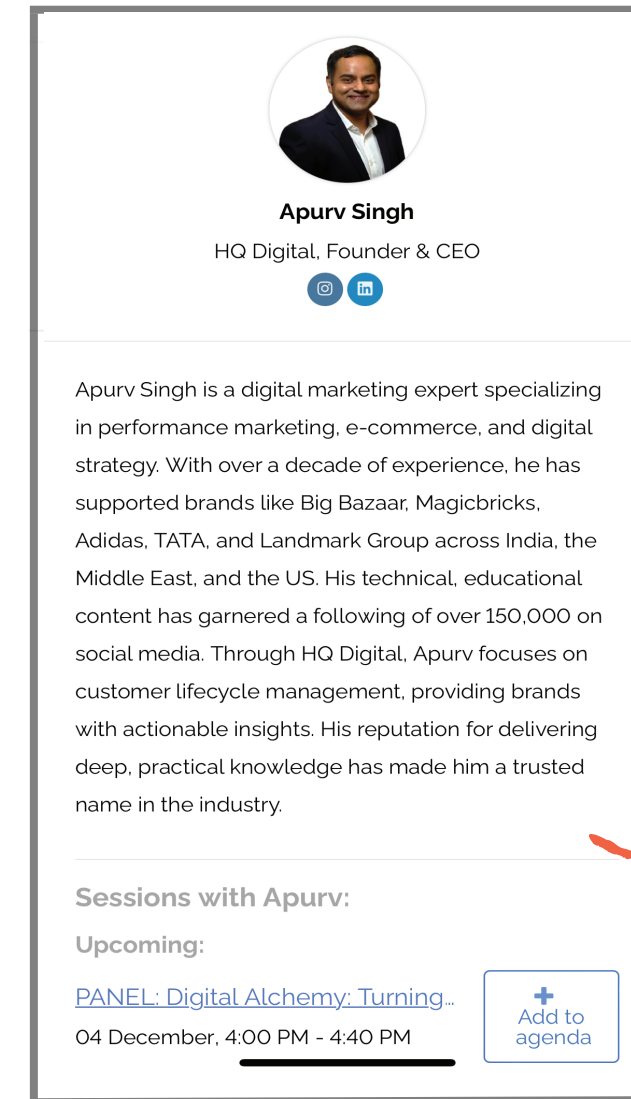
Apurv Singh

HQ Digital, Founder & CEO

Apurv Singh is a digital marketing expert specializing in performance marketing, e-commerce, and digital strategy. With over a decade of experience, he has supported brands like Big Bazaar, Magicbricks, Adidas, TATA, and Landmark Group across India, the Middle East, and the US. His technical, educational content has garnered a following of over 150,000 on social media. Through HQ Digital, Apurv focuses on customer lifecycle management, providing brands with actionable insights. His reputation for delivering deep, practical knowledge has made him a trusted name in the industry.

Sessions with Apurv:

Upcoming:

PANEL: Digital Alchemy: Turning...

04 December, 4:00 PM - 4:40 PM

+ Add to agenda